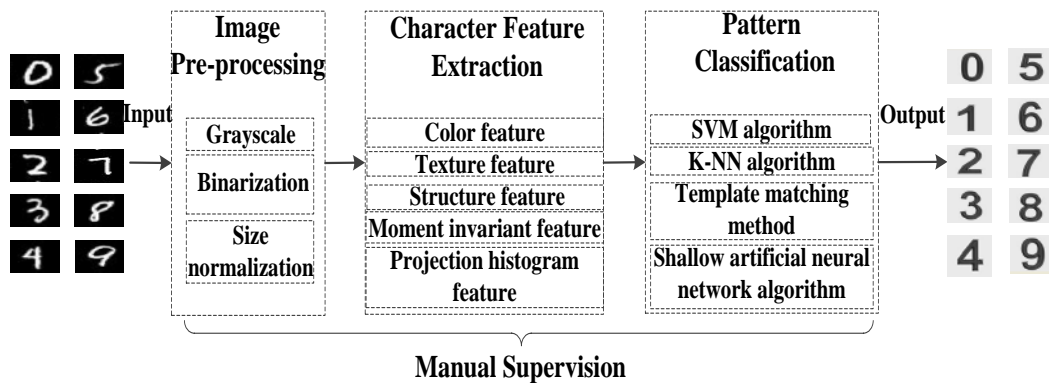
0 5
1 6
2 7
3 8
4 9

Input

Image Pre-processing

Grayscale

Binarization

Size normalization

Character Feature Extraction

Color feature

Texture feature

Structure feature

Moment invariant feature

Projection histogram feature

Pattern Classification

SVM algorithm

K-NN algorithm

Template matching method

Shallow artificial neural network algorithm

Output

0 5
1 6
2 7
3 8
4 9

Manual Supervision